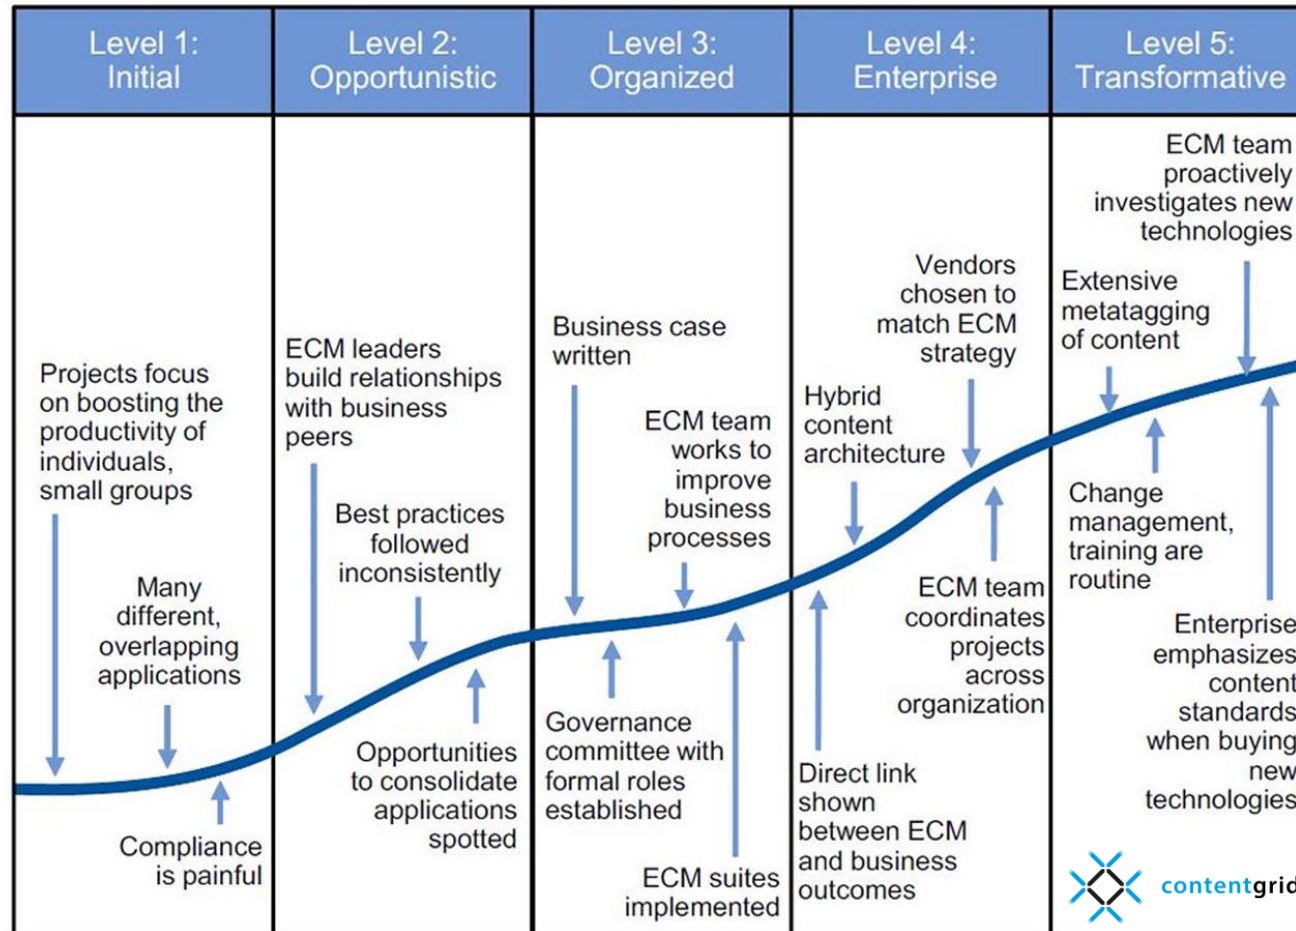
| Level 1: Initial | Level 2: Opportunistic | Level 3: Organized | Level 4: Enterprise | Level 5: Transformative |
|---|---|---|---|---|
| Projects focus on boosting the productivity of individuals, small groups | ECM leaders build relationships with business peers | Business case written | Vendors chosen to match ECM strategy | ECM team proactively investigates new technologies |
| Many different, overlapping applications | Best practices followed inconsistently | ECM team works to improve business processes | Hybrid content architecture | Extensive metatagging of content |
| Compliance is painful | Opportunities to consolidate applications spotted | Governance committee with formal roles established | ECM team coordinates projects across organization | Change management, training are routine |
| | | ECM suites implemented | Direct link shown between ECM and business outcomes | Enterprise emphasizes content standards when buying new technologies |

contentgrid